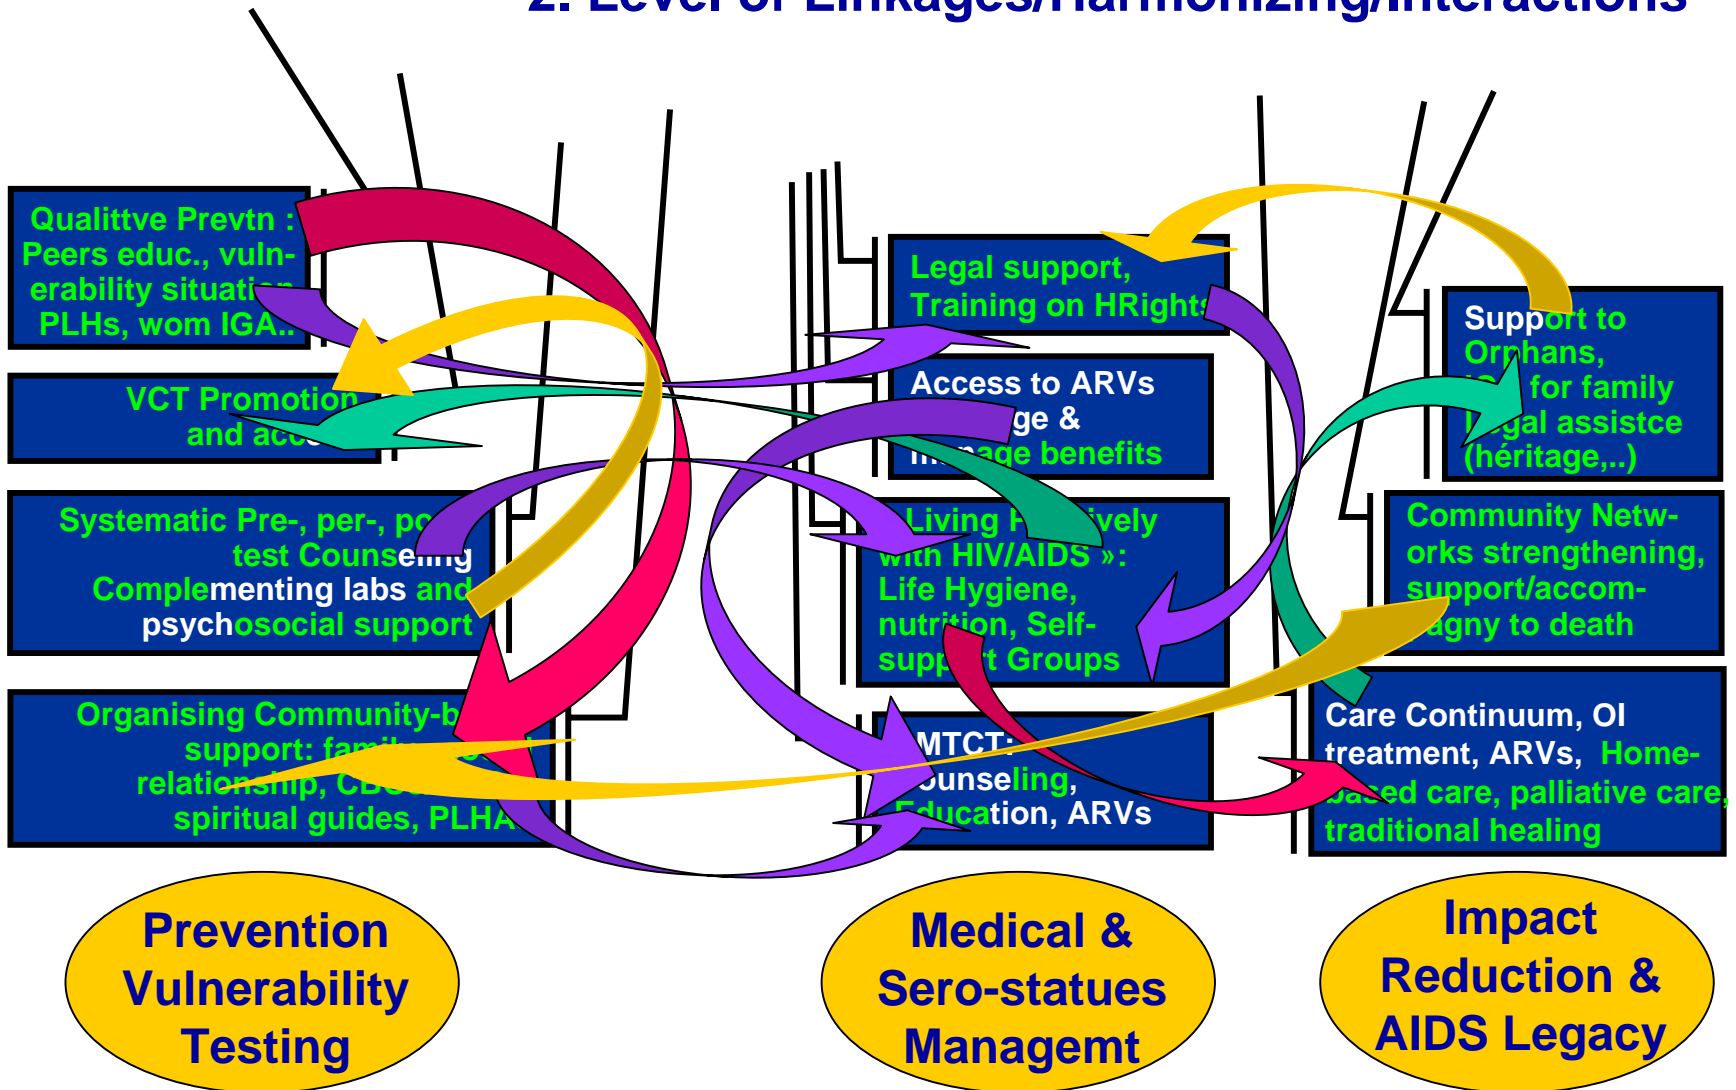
2. Level of Linkages/Harmonizing/Interactions

Qualittve Prevtn : Peers educ., vulnerability situati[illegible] PLHs, wom IGA..

VCT Promotion and acc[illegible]

Systematic Pre-, per-, po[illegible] test Counse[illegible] Complementing labs and psychosocial support

Organising Community-b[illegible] support: famil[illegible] relationship, CB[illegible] spiritual guides, PLHA

Legal support, Training on HRights

Access to ARVs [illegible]ge & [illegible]age benefits

Living P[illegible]ively with HIV/AIDS »: Life Hygiene, nutrition, Self-supp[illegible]t Groups

MTCT: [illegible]ounseling, Education, ARVs

Support to Orphans, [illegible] for family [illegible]gal assistce (héritage,..)

Community Networks strengthening, support/accom-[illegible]agny to death

Care Continuum, OI treatment, ARVs, Home-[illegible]ed care, palliative care, traditional healing

Prevention Vulnerability Testing

Medical & Sero-statues Managemt

Impact Reduction & AIDS Legacy